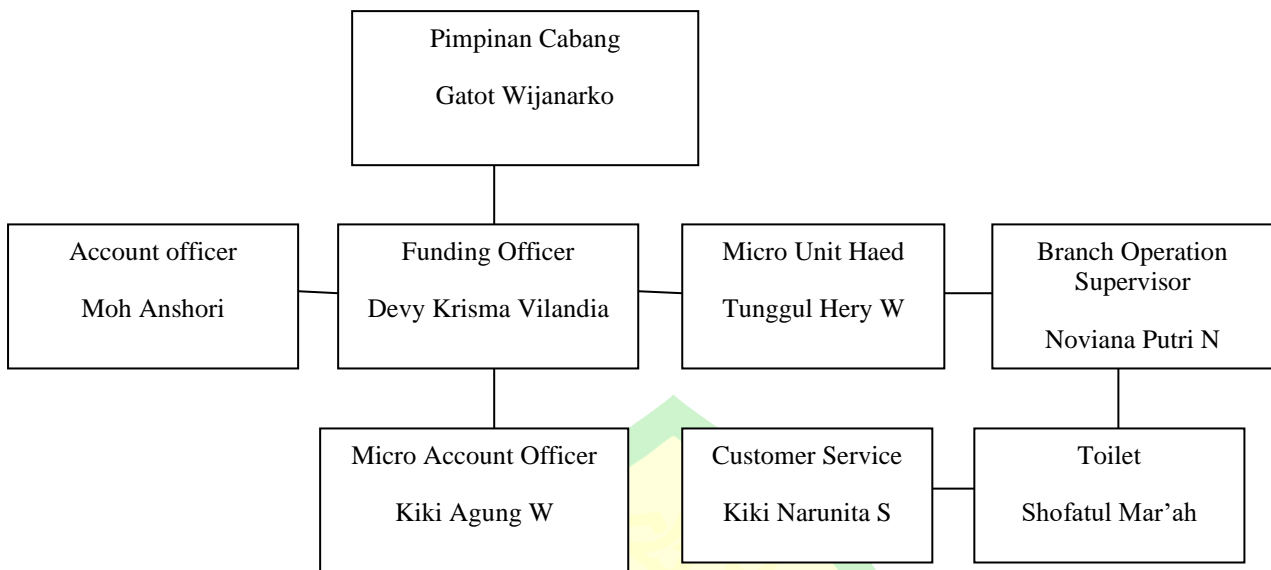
Pimpinan Cabang

Gatot Wijanarko

Account officer

Moh Anshori

Funding Officer

Devy Krisma Vilandia

Micro Unit Haed

Tunggul Hery W

Branch Operation Supervisor

Noviana Putri N

Micro Account Officer

Kiki Agung W

Customer Service

Kiki Narunita S

Toilet

Shofatul Mar'ah